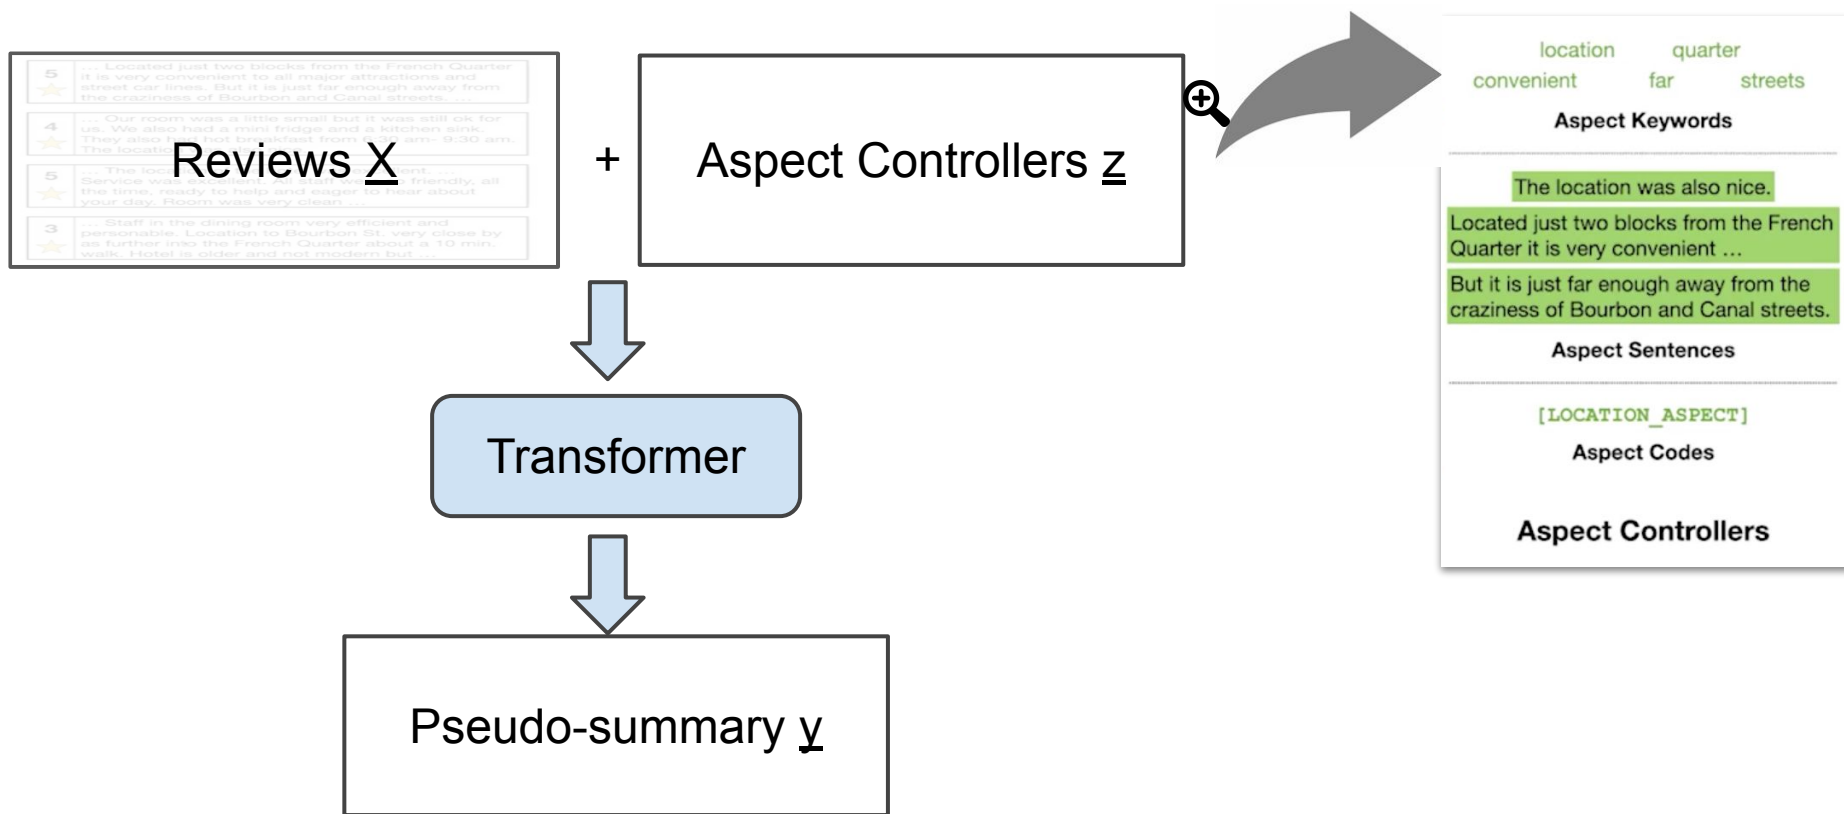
5 ... Located just two blocks from the French Quarter it is very convenient to all major attractions and street car lines. But it is just far enough away from the craziness of Bourbon and Canal streets. ...

4 ... Our room was a little small but it was still ok for us. We also had a mini fridge and a kitchen sink. They also had hot breakfast from 6:30 am- 9:30 am. The locatio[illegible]

5 ... The loca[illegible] Service was excellent. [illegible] friendly, all the time, ready to help and eager to hear about your day. Room was very clean ...

3 ... Staff in the dining room very efficient and personable. Location to Bourbon St. very close by as further into the French Quarter about a 10 min. walk. Hotel is older and not modern but ...

Reviews X

+

Aspect Controllers z

Transformer

Pseudo-summary y

location quarter
convenient far streets

Aspect Keywords

The location was also nice.

Located just two blocks from the French Quarter it is very convenient ...

But it is just far enough away from the craziness of Bourbon and Canal streets.

Aspect Sentences

[LOCATION_ASPECT]

Aspect Codes

Aspect Controllers